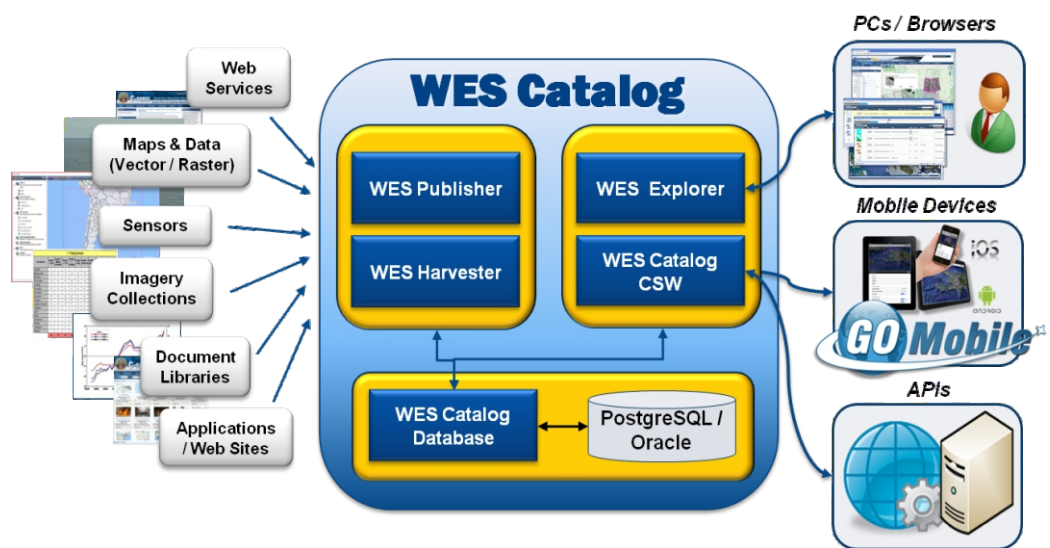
Web Services

Maps & Data (Vector / Raster)

Sensors

Imagery Collections

Document Libraries

Applications / Web Sites

WES Catalog

WES Publisher

WES Harvester

WES Explorer

WES Catalog CSW

WES Catalog Database

PostgreSQL / Oracle

PCs / Browsers

Mobile Devices

iOS

android

GO Mobile

APIs